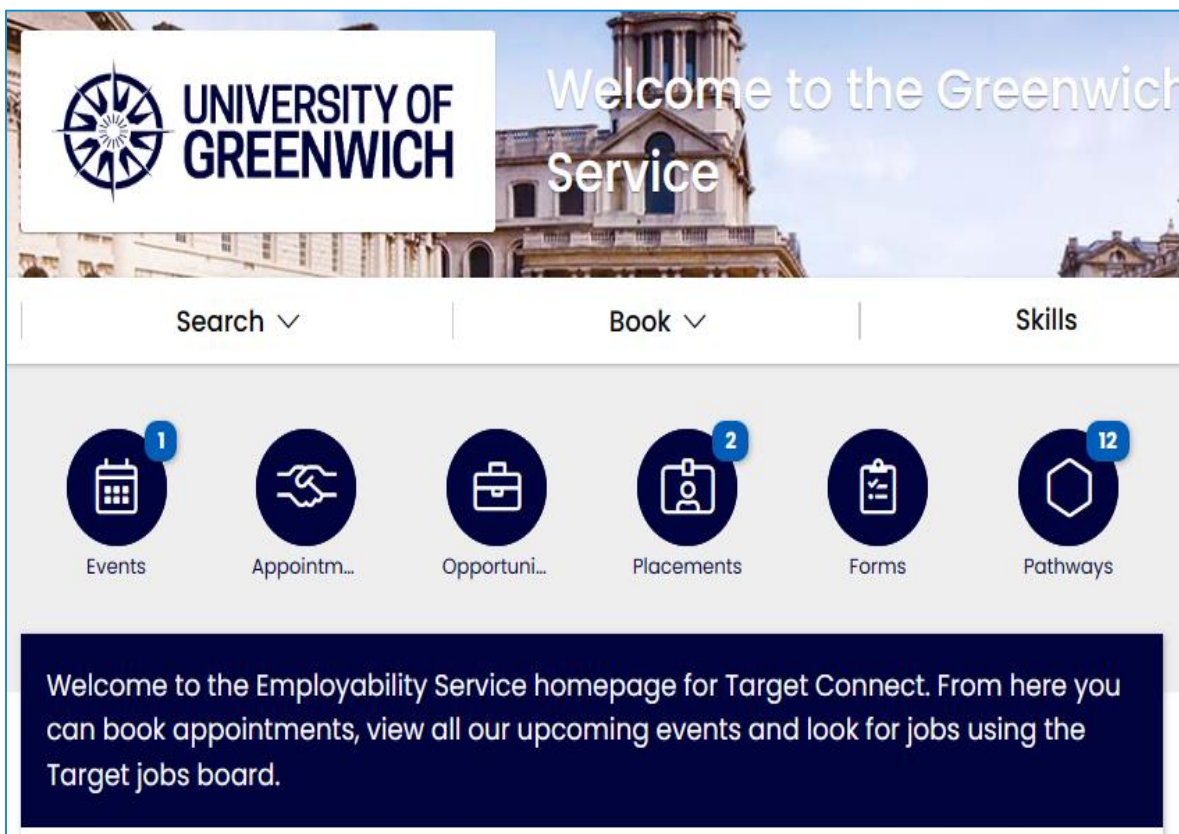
UNIVERSITY OF GREENWICH

Welcome to the Greenwich
Service

Search

Book

Skills

1
Events

Appointm...

Opportuni...

2
Placements

Forms

12
Pathways

Welcome to the Employability Service homepage for Target Connect. From here you can book appointments, view all our upcoming events and look for jobs using the Target jobs board.